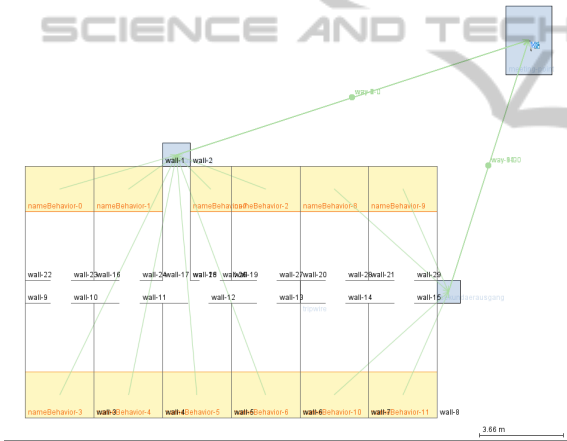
SCIENCE AND TEC

way-8-0

way-8-10

wall-1 wall-2

nameBehavior-0 nameBehavior-1 nameBehavior-7 nameBehavior-2 nameBehavior-8 nameBehavior-9

wall-22 wall-23 wall-16 wall-24 wall-17 wall-18 wall-26 wall-19 wall-27 wall-20 wall-28 wall-21 wall-29

wall-9 wall-10 wall-11 wall-12 wall-13 wall-14 wall-15

nameBehavior-3 wall-3 nameBehavior-4 wall-4 nameBehavior-5 wall-5 nameBehavior-6 wall-6 nameBehavior-10 wall-7 nameBehavior-11 wall-8

3.66 m